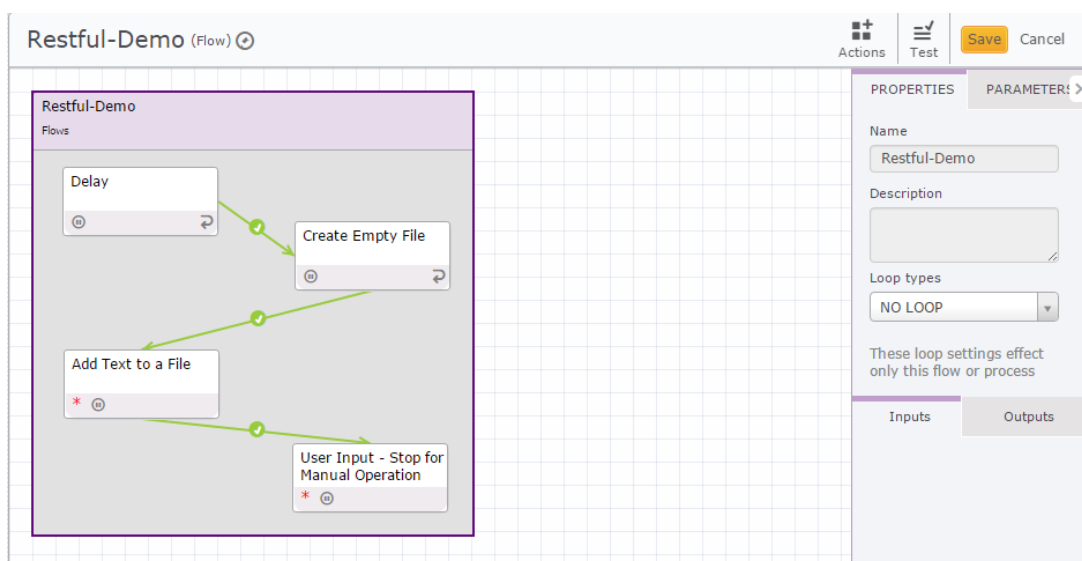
Restful-Demo (Flow)

Actions
Test
Save
Cancel

Restful-Demo
Flows

Delay

Create Empty File

Add Text to a File
*

User Input - Stop for Manual Operation
*

PROPERTIES
PARAMETERS

Name
Restful-Demo

Description

Loop types
NO LOOP

These loop settings effect only this flow or process

Inputs
Outputs